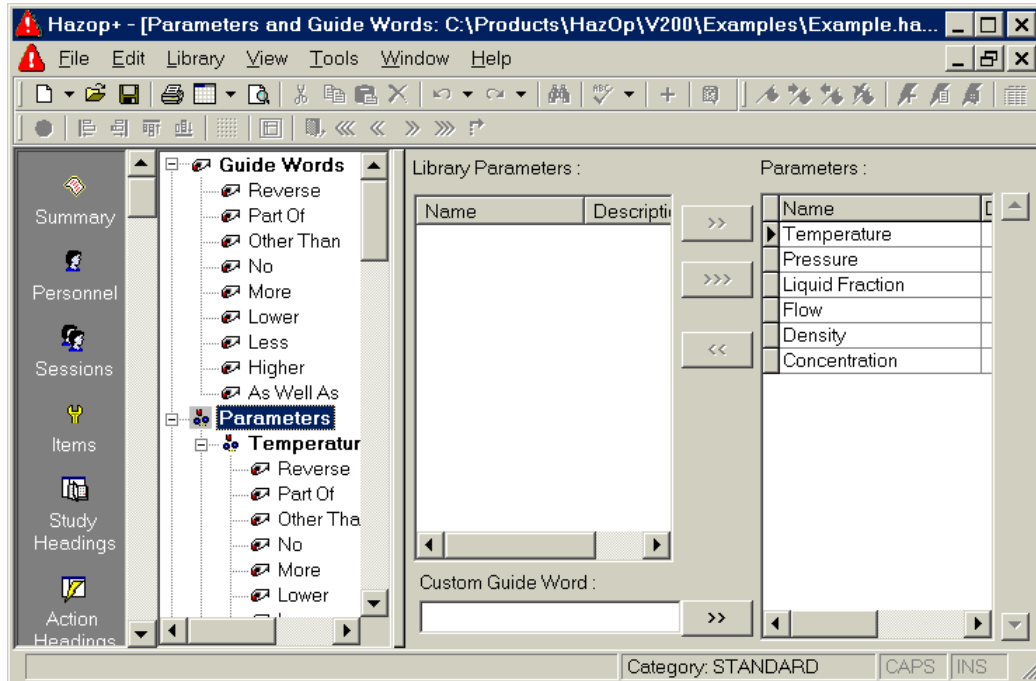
Hazop+ - [Parameters and Guide Words: C:\Products\HazOp\V200\Examples\Example.ha...

File Edit Library View Tools Window Help

Summary
Personnel
Sessions
Items
Study Headings
Action Headings

Guide Words
Reverse
Part Of
Other Than
No
More
Lower
Less
Higher
As Well As
Parameters
Temperatur
Reverse
Part Of
Other Tha
No
More
Lower

Library Parameters :

| Name | Descripti |
|---|---|

>>
>>>
<<

Custom Guide Word :
>>

Parameters :

| Name |
|---|
| Temperature |
| Pressure |
| Liquid Fraction |
| Flow |
| Density |
| Concentration |

Category: STANDARD CAPS INS